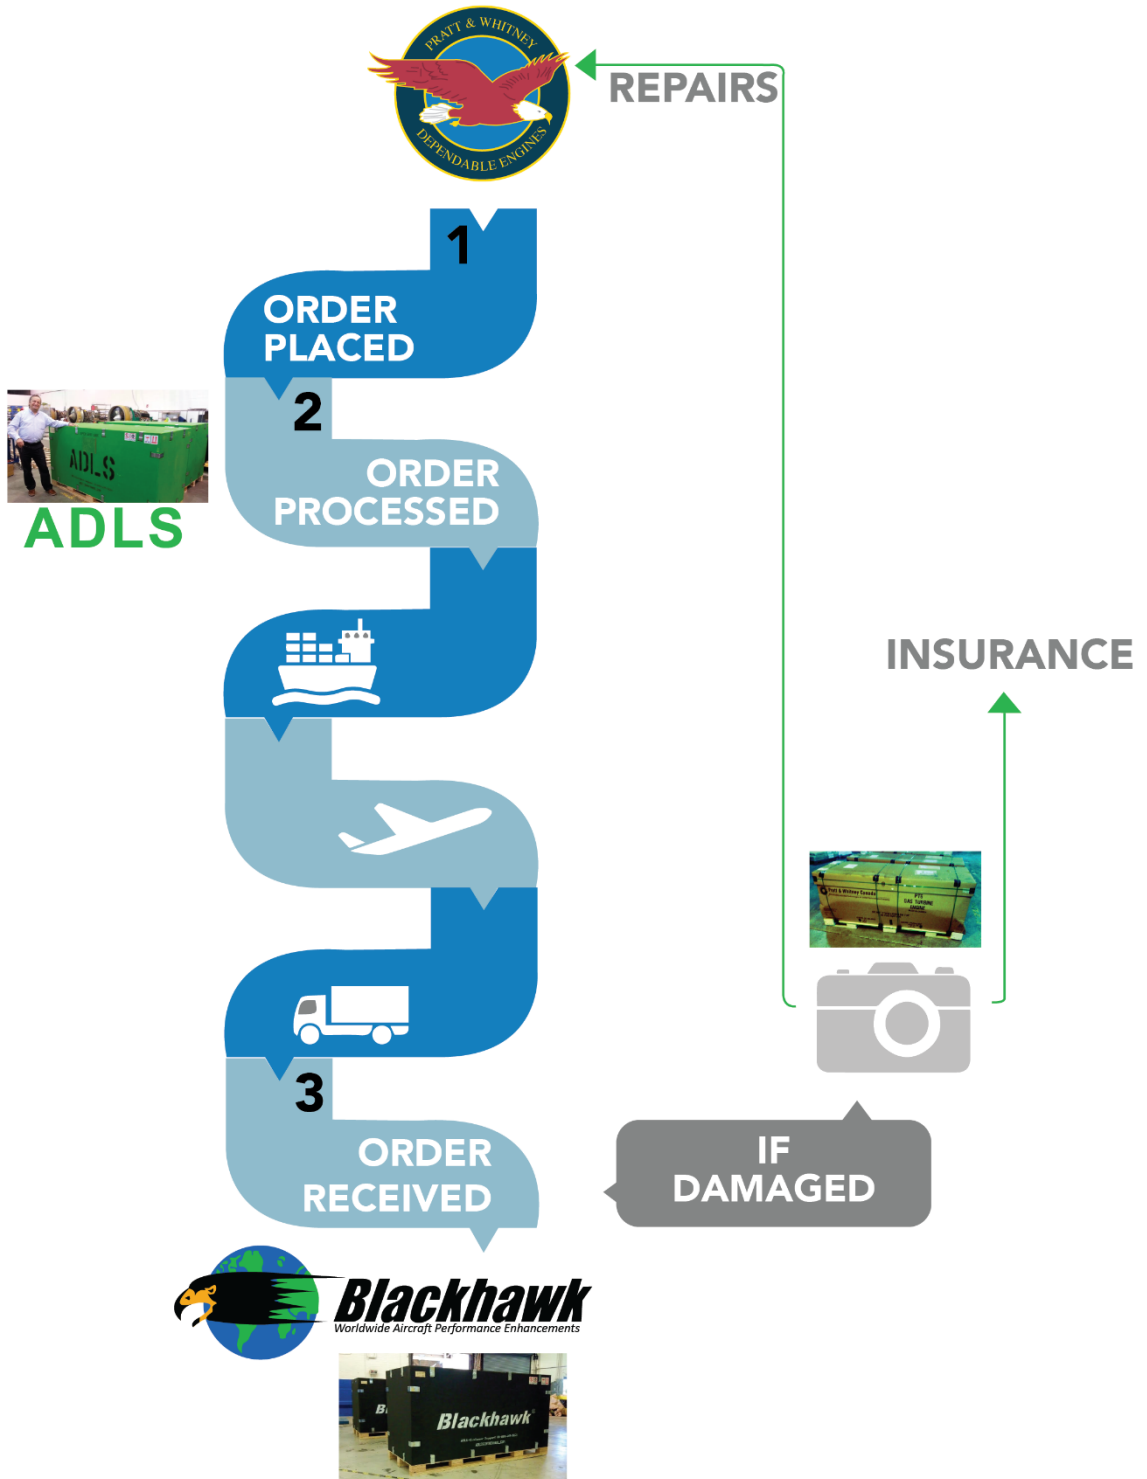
PRATT & WHITNEY
DEPENDABLE ENGINES

REPAIRS

1

ORDER PLACED

2

ORDER PROCESSED

ADLS

ADLS

INSURANCE

3

ORDER RECEIVED

IF DAMAGED

Blackhawk
Worldwide Aircraft Performance Enhancements

Blackhawk